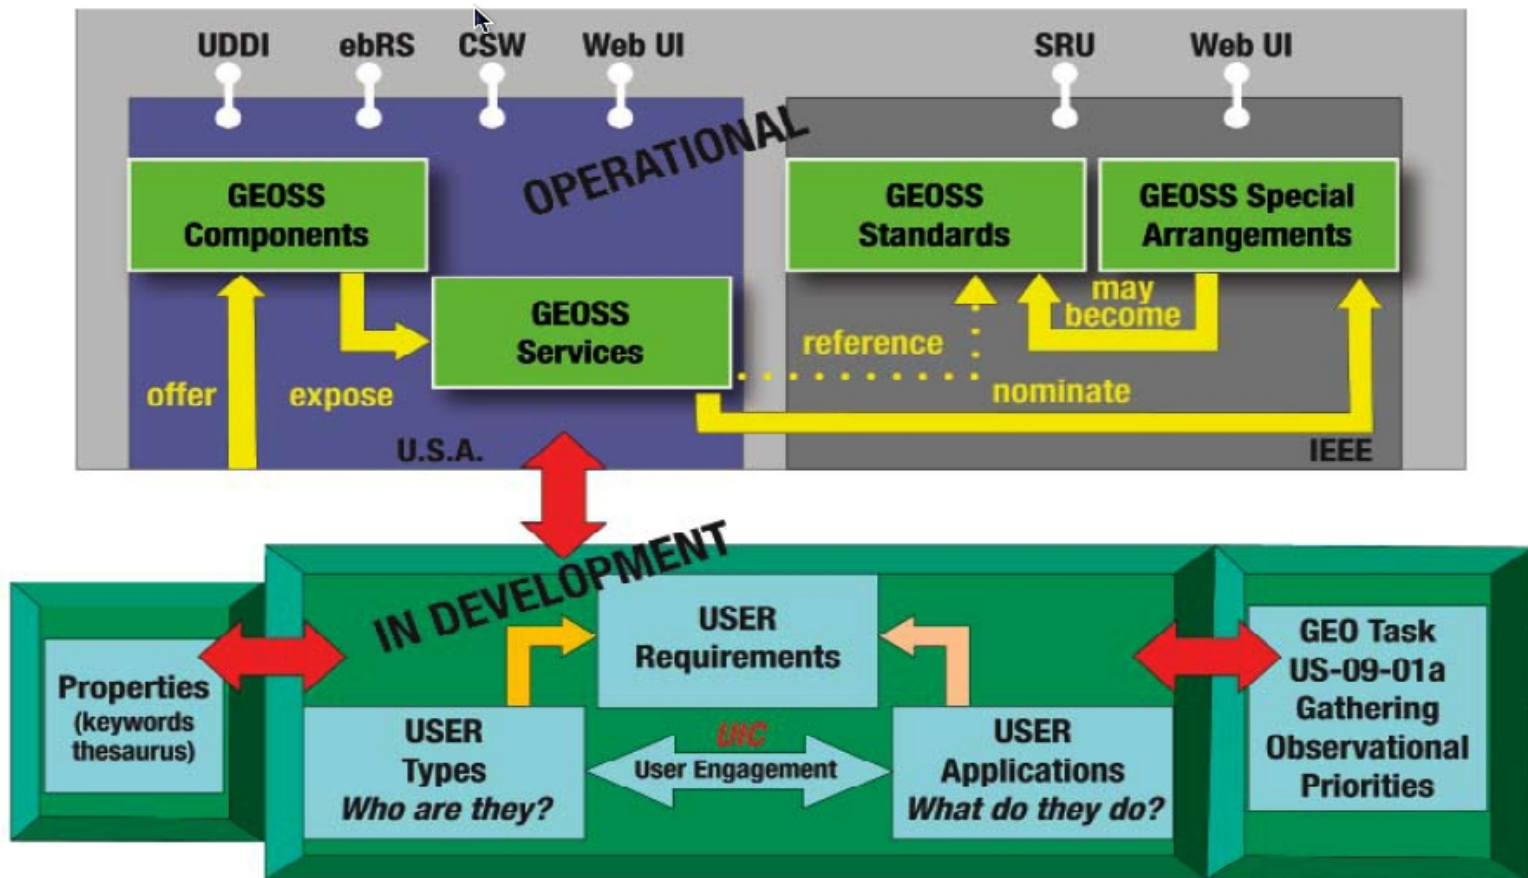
UDDI ebRS CSW Web UI

SRU Web UI

OPERATIONAL

GEOSS Components

GEOSS Services

GEOSS Standards

GEOSS Special Arrangements

may become

reference

offer

expose

nominate

U.S.A.

IEEE

IN DEVELOPMENT

Properties (keywords thesaurus)

USER Requirements

USER Types Who are they?

UIC

User Engagement

USER Applications What do they do?

GEO Task US-09-01a Gathering Observational Priorities